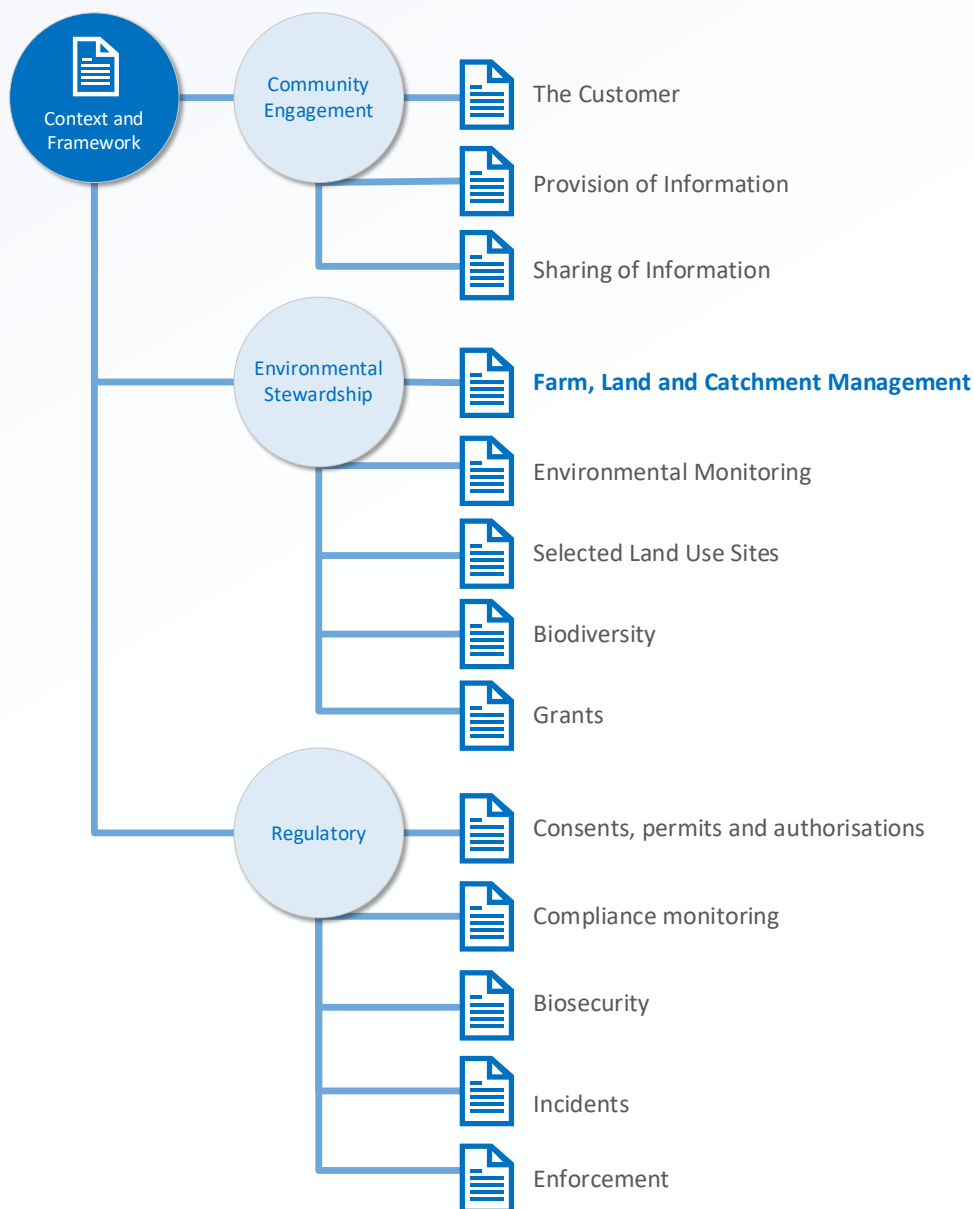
Context and Framework

Community Engagement

The Customer

Provision of Information

Sharing of Information

Environmental Stewardship

Farm, Land and Catchment Management

Environmental Monitoring

Selected Land Use Sites

Biodiversity

Grants

Regulatory

Consents, permits and authorisations

Compliance monitoring

Biosecurity

Incidents

Enforcement